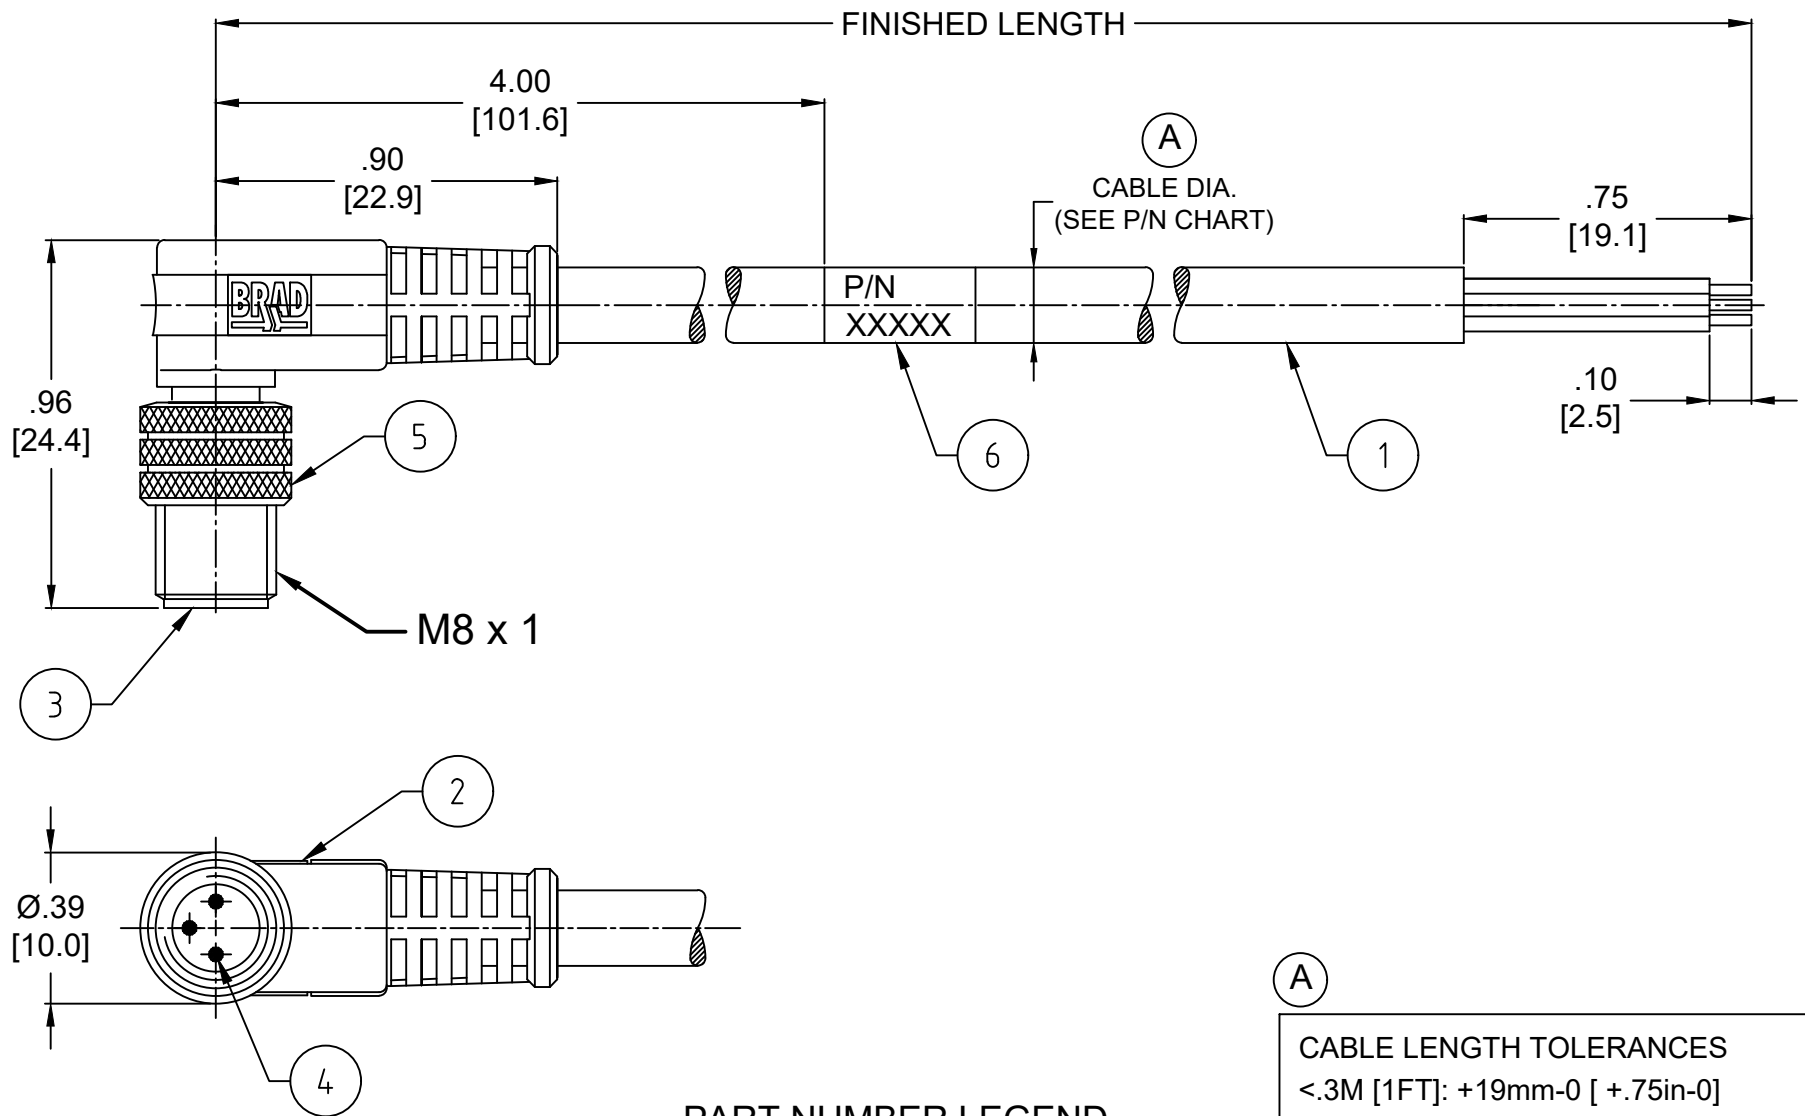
FINISHED LENGTH

4.00
[101.6]

.90
[22.9]

A

CABLE DIA.
(SEE P/N CHART)

.75
[19.1]

BRAD

P/N
XXXXX

.10
[2.5]

.96
[24.4]

5

6

1

M8 x 1

3

2

Ø.39
[10.0]

4

A

CABLE LENGTH TOLERANCES
<.3M [1FT]: +19mm-0 [ +.75in-0]

PART NUMBER LEGEND